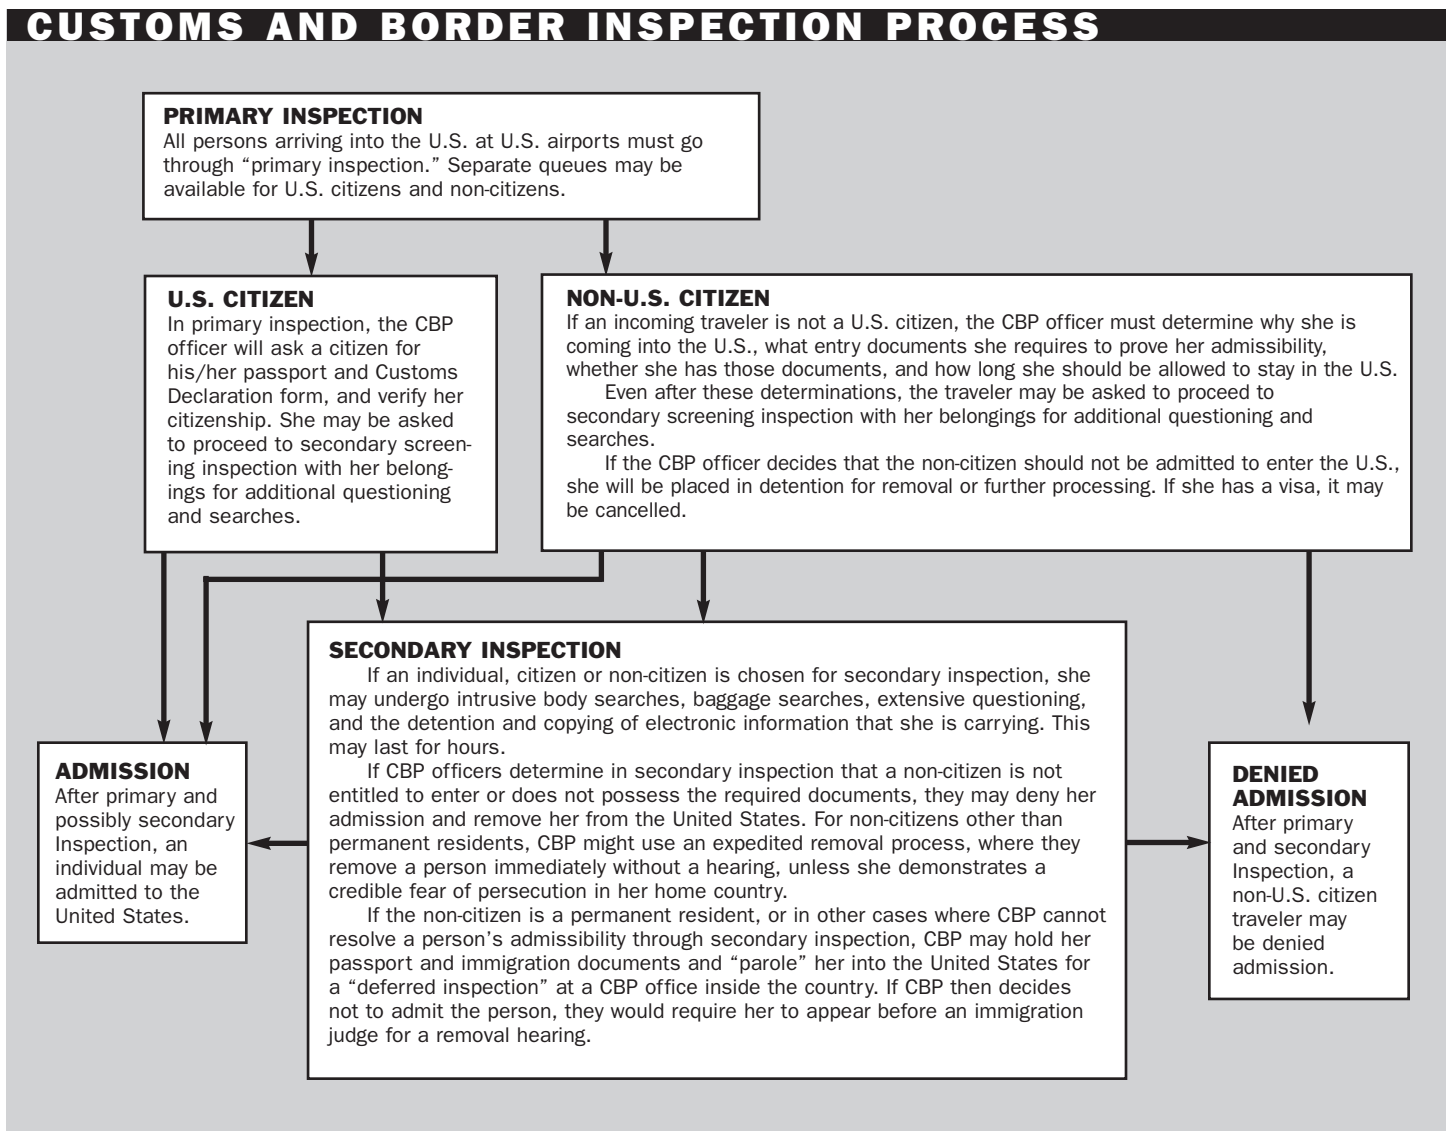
CUSTOMS AND BORDER INSPECTION PROCESS

PRIMARY INSPECTION
All persons arriving into the U.S. at U.S. airports must go through "primary inspection." Separate queues may be available for U.S. citizens and non-citizens.

U.S. CITIZEN
In primary inspection, the CBP officer will ask a citizen for his/her passport and Customs Declaration form, and verify her citizenship. She may be asked to proceed to secondary screening inspection with her belongings for additional questioning and searches.

NON-U.S. CITIZEN
If an incoming traveler is not a U.S. citizen, the CBP officer must determine why she is coming into the U.S., what entry documents she requires to prove her admissibility, whether she has those documents, and how long she should be allowed to stay in the U.S.

Even after these determinations, the traveler may be asked to proceed to secondary screening inspection with her belongings for additional questioning and searches.

If the CBP officer decides that the non-citizen should not be admitted to enter the U.S., she will be placed in detention for removal or further processing. If she has a visa, it may be cancelled.

SECONDARY INSPECTION
If an individual, citizen or non-citizen is chosen for secondary inspection, she may undergo intrusive body searches, baggage searches, extensive questioning, and the detention and copying of electronic information that she is carrying. This may last for hours.

If CBP officers determine in secondary inspection that a non-citizen is not entitled to enter or does not possess the required documents, they may deny her admission and remove her from the United States. For non-citizens other than permanent residents, CBP might use an expedited removal process, where they remove a person immediately without a hearing, unless she demonstrates a credible fear of persecution in her home country.

If the non-citizen is a permanent resident, or in other cases where CBP cannot resolve a person's admissibility through secondary inspection, CBP may hold her passport and immigration documents and "parole" her into the United States for a "deferred inspection" at a CBP office inside the country. If CBP then decides not to admit the person, they would require her to appear before an immigration judge for a removal hearing.

ADMISSION
After primary and possibly secondary Inspection, an individual may be admitted to the United States.

DENIED ADMISSION
After primary and secondary Inspection, a non-U.S. citizen traveler may be denied admission.